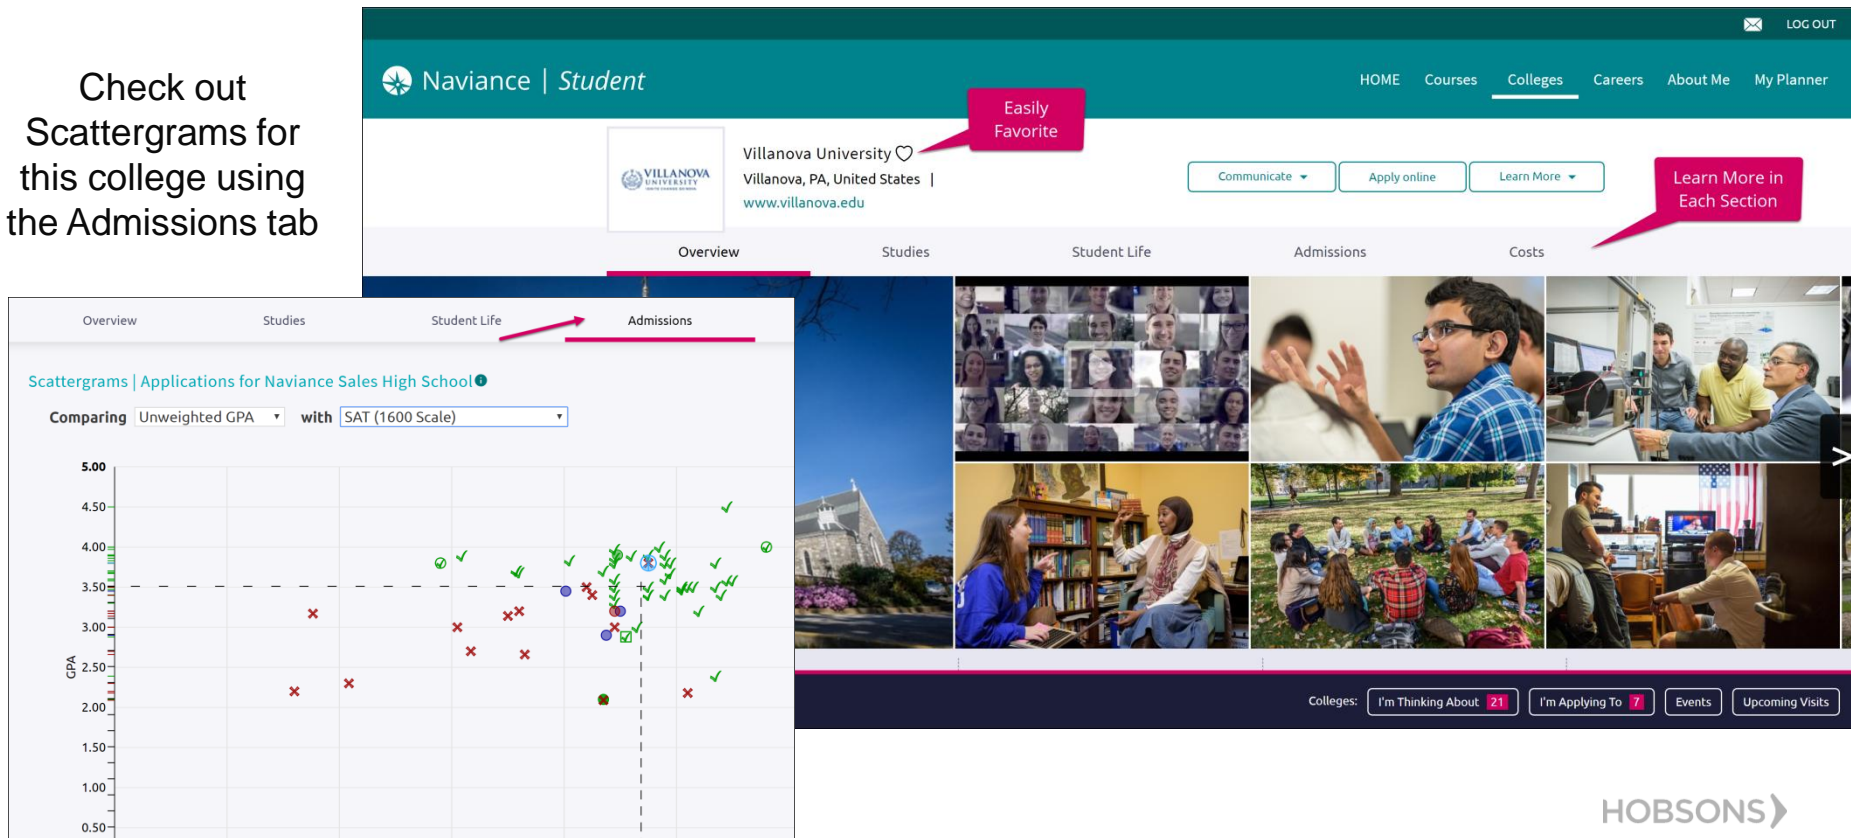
Check out Scattergrams for this college using the Admissions tab

LOG OUT

Naviance | Student

HOME Courses Colleges Careers About Me My Planner

Easily Favorite

VILLANOVA UNIVERSITY

Villanova University
Villanova, PA, United States |
www.villanova.edu

Communicate ▾ Apply online Learn More ▾

Learn More in Each Section

Overview Studies Student Life Admissions Costs

Overview Studies Student Life Admissions

Scattergrams | Applications for Naviance Sales High School

Comparing Unweighted GPA ▾ with SAT (1600 Scale) ▾

5.00
4.50
4.00
3.50
3.00
2.50
2.00
1.50
1.00
0.50

GPA

Colleges: I'm Thinking About 21 I'm Applying To 7 Events Upcoming Visits

HOBSONS